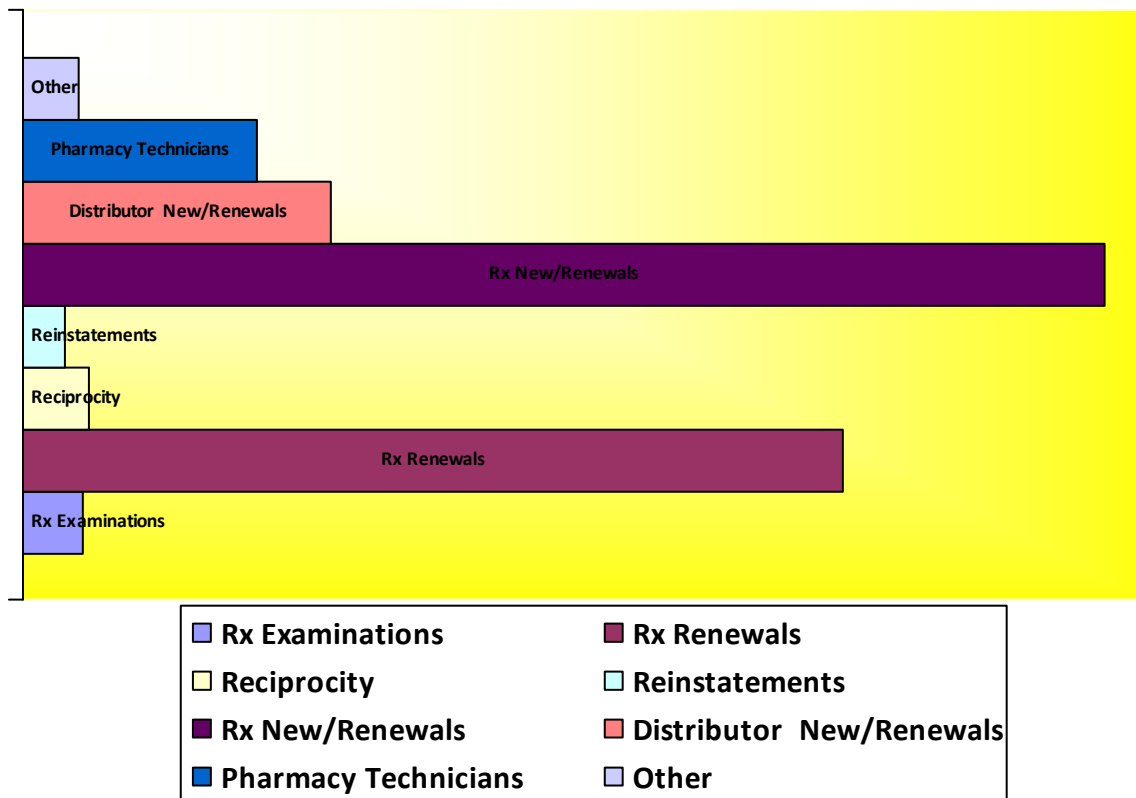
Other
Pharmacy Technicians
Distributor New/Renewals
Rx New/Renewals
Reinstatements
Reciprocity
Rx Renewals
Rx Examinations

Rx Examinations
Rx Renewals
Reciprocity
Reinstatements
Rx New/Renewals
Distributor New/Renewals
Pharmacy Technicians
Other